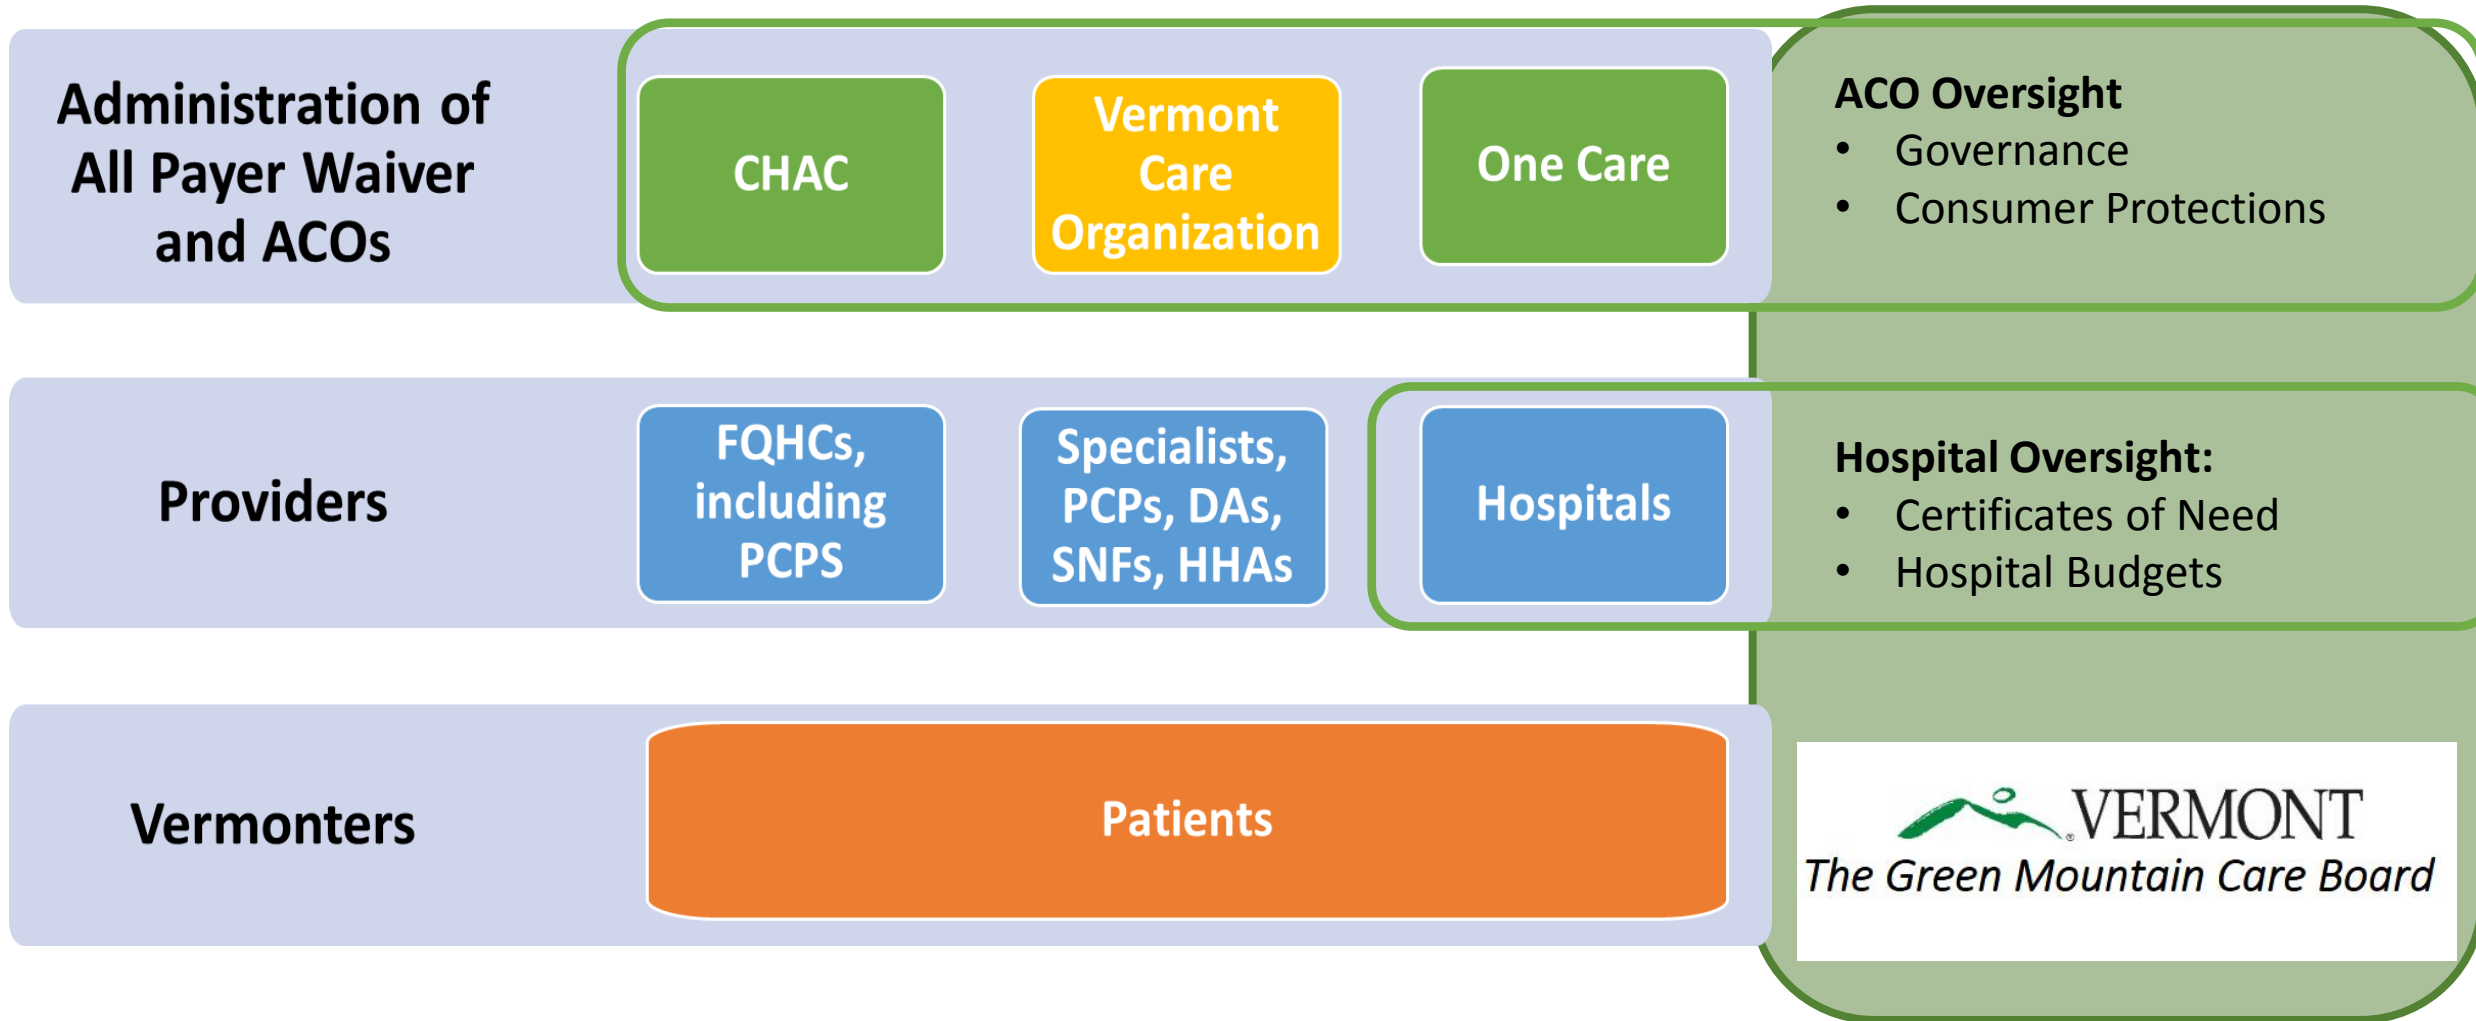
Administration of All Payer Waiver and ACOs

CHAC

Vermont Care Organization

One Care

ACO Oversight
- Governance
- Consumer Protections

Providers

FQHCs, including PCPS

Specialists, PCPs, DAs, SNFs, HHAs

Hospitals

Hospital Oversight:
- Certificates of Need
- Hospital Budgets

Vermonters

Patients

VERMONT
The Green Mountain Care Board